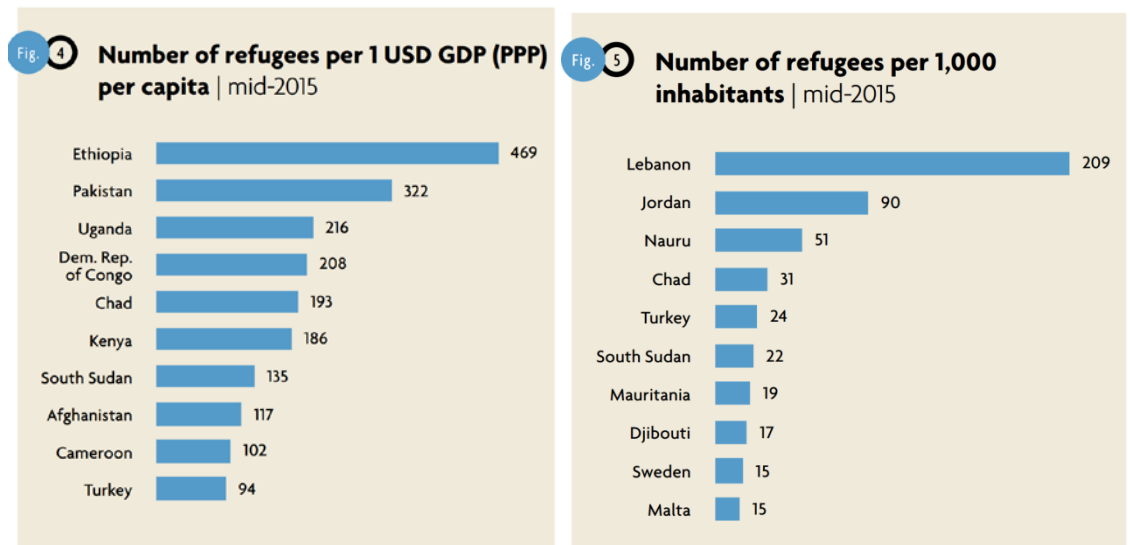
Fig. 4 **Number of refugees per 1 USD GDP (PPP) per capita** | mid-2015

Ethiopia 469
Pakistan 322
Uganda 216
Dem. Rep. of Congo 208
Chad 193
Kenya 186
South Sudan 135
Afghanistan 117
Cameroon 102
Turkey 94

Fig. 5 **Number of refugees per 1,000 inhabitants** | mid-2015

Lebanon 209
Jordan 90
Nauru 51
Chad 31
Turkey 24
South Sudan 22
Mauritania 19
Djibouti 17
Sweden 15
Malta 15